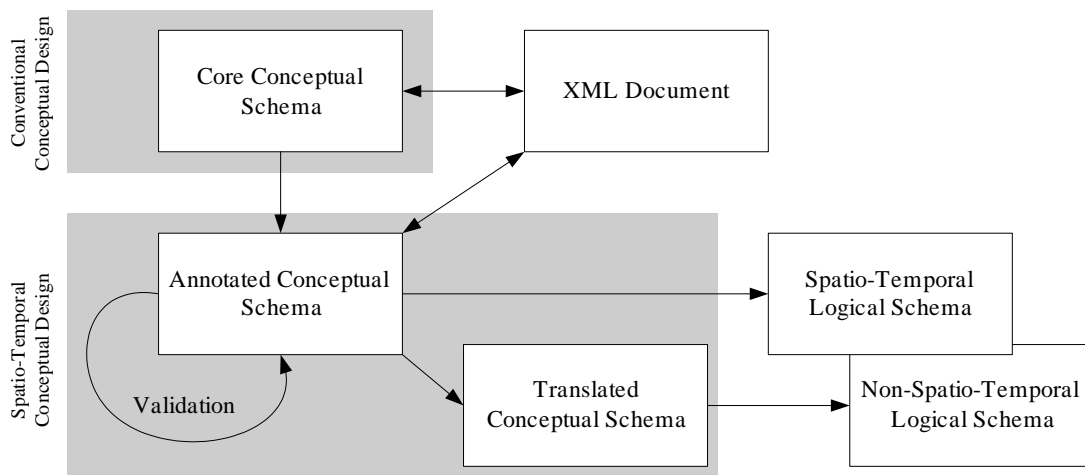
Conventional Conceptual Design

Core Conceptual Schema

XML Document

Spatio-Temporal Conceptual Design

Annotated Conceptual Schema

Validation

Spatio-Temporal Logical Schema

Translated Conceptual Schema

Non-Spatio-Temporal Logical Schema